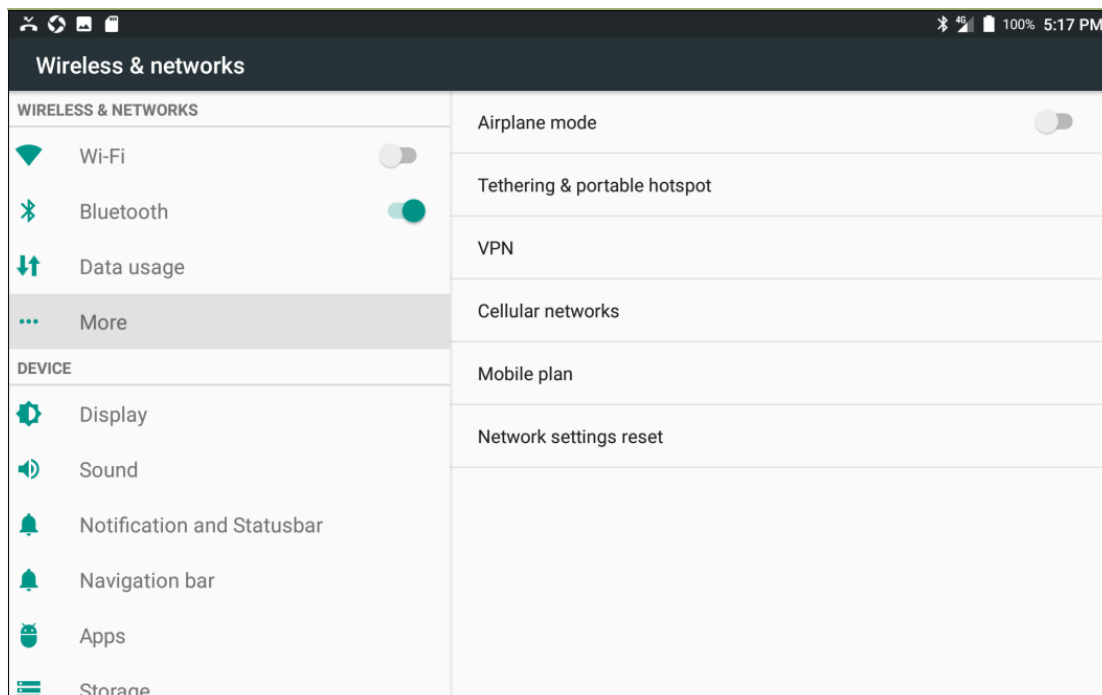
4G 100% 5:17 PM

Wireless & networks

WIRELESS & NETWORKS

Wi-Fi

Bluetooth

Data usage

More

DEVICE

Display

Sound

Notification and Statusbar

Navigation bar

Apps

Storage

Airplane mode

Tethering & portable hotspot

VPN

Cellular networks

Mobile plan

Network settings reset